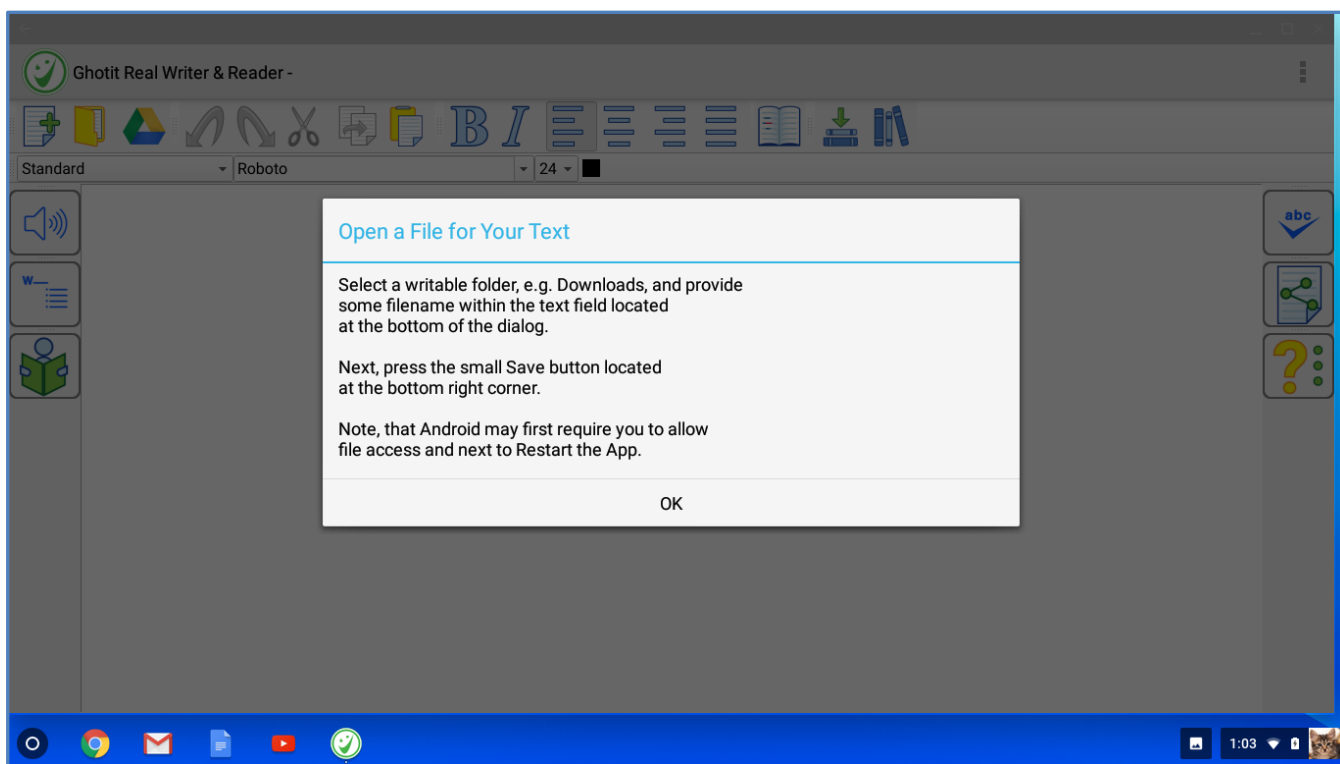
Ghotit Real Writer & Reader -

Standard

Roboto

24

abc

W

Open a File for Your Text

Select a writable folder, e.g. Downloads, and provide some filename within the text field located at the bottom of the dialog.

Next, press the small Save button located at the bottom right corner.

Note, that Android may first require you to allow file access and next to Restart the App.

OK

1:03